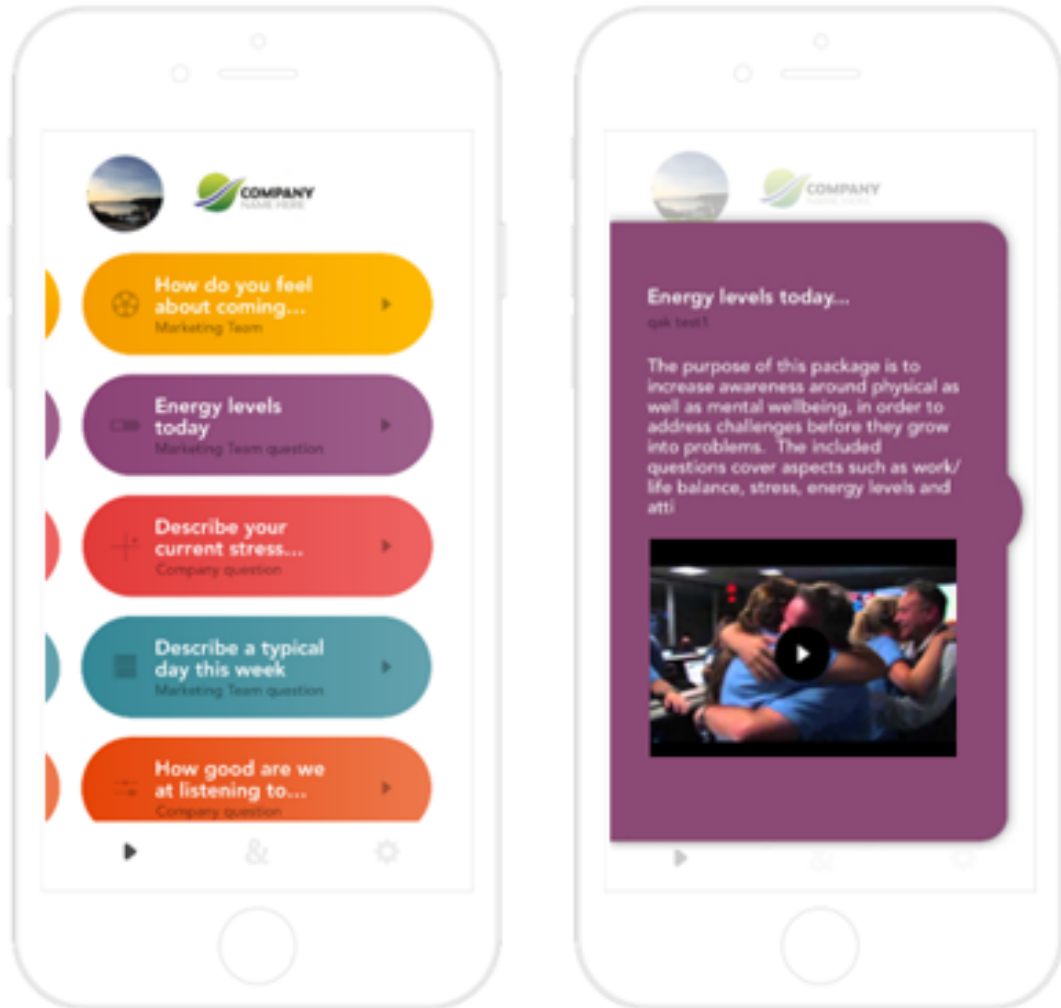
COMPANY
NAME HERE

How do you feel about coming...
Marketing Team

Energy levels today
Marketing Team question

Describe your current stress...
Company question

Describe a typical day this week
Marketing Team question

How good are we at listening to...
Company question

&

COMPANY
NAME HERE

Energy levels today...
qsk test1

The purpose of this package is to increase awareness around physical as well as mental wellbeing, in order to address challenges before they grow into problems. The included questions cover aspects such as work/life balance, stress, energy levels and atti